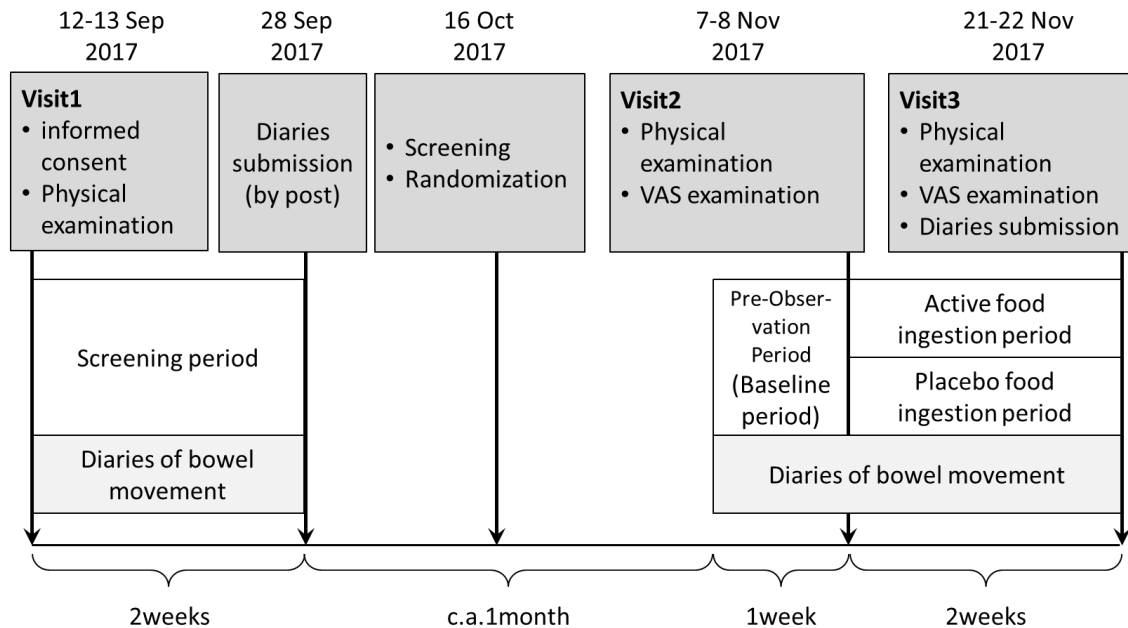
12-13 Sep 2017

Visit1
• informed consent
• Physical examination

28 Sep 2017

Diaries submission (by post)

16 Oct 2017

• Screening
• Randomization

7-8 Nov 2017

Visit2
• Physical examination
• VAS examination

21-22 Nov 2017

Visit3
• Physical examination
• VAS examination
• Diaries submission

Screening period

Diaries of bowel movement

Pre-Observation Period (Baseline period)

Active food ingestion period

Placebo food ingestion period

Diaries of bowel movement

2weeks

c.a.1month

1week

2weeks